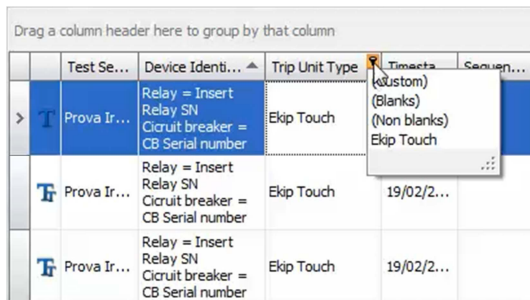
Drag a column header here to group by that column

| | | Test Se... | Device Identi... | Trip Unit Type | Timesta... | Sequen... |
|---|---|---|---|---|---|---|
| > | T | Prova Ir... | Relay = Insert Relay SN Cicruit breaker = CB Serial number | Ekip Touch | | |
| | Tr | Prova Ir... | Relay = Insert Relay SN Cicruit breaker = CB Serial number | Ekip Touch | 19/02/2... | |
| | Tr | Prova Ir... | Relay = Insert Relay SN Cicruit breaker = CB Serial number | Ekip Touch | 19/02/2... | |

(Custom)
(Blanks)
(Non blanks)
Ekip Touch